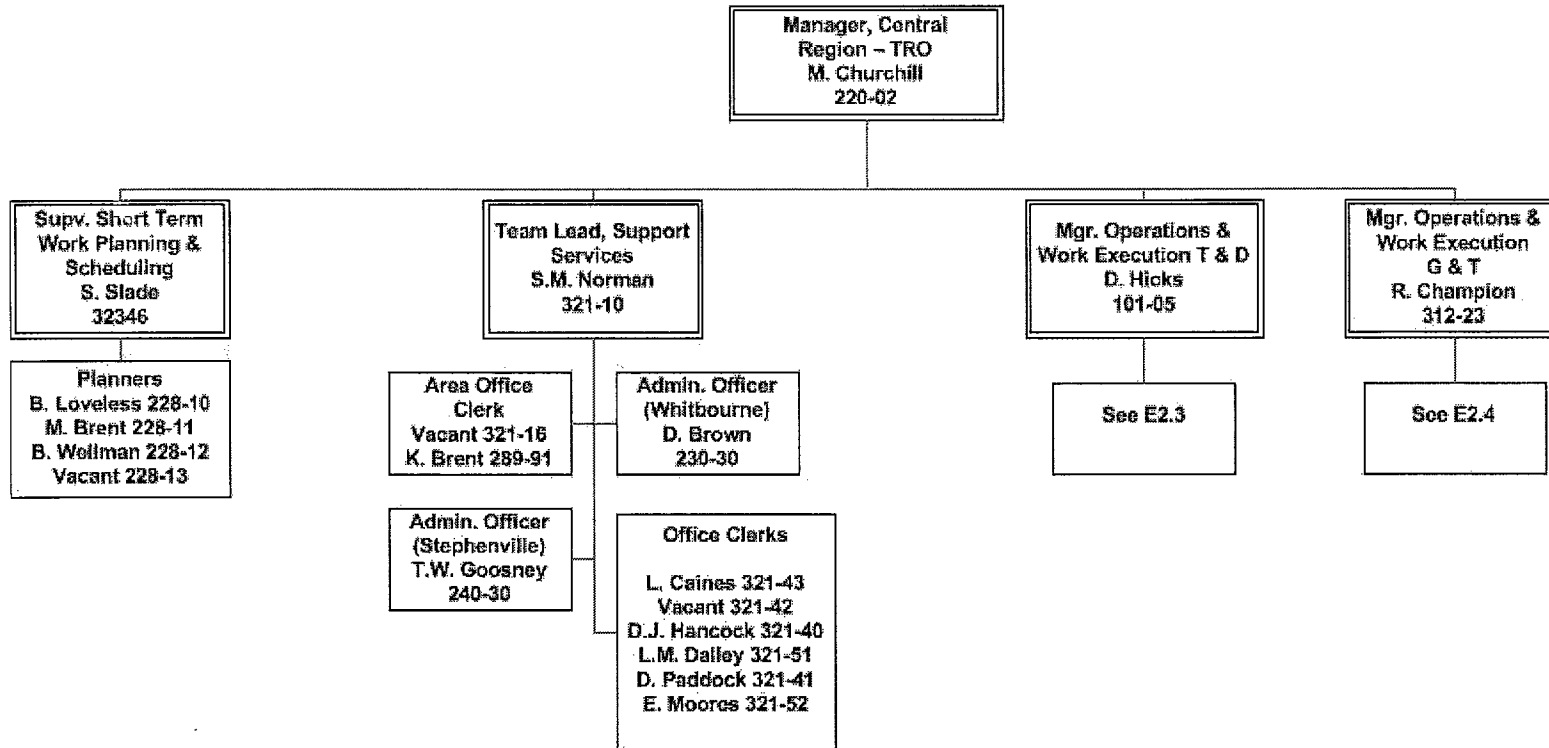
Manager, Central Region – TRO
M. Churchill
220-02

Supv. Short Term Work Planning & Scheduling
S. Slade
32346

Planners
B. Loveless 228-10
M. Brent 228-11
B. Wellman 228-12
Vacant 228-13

Team Lead, Support Services
S.M. Norman
321-10

Area Office Clerk
Vacant 321-16
K. Brent 289-91

Admin. Officer (Whitbourne)
D. Brown
230-30

Admin. Officer (Stephenville)
T.W. Goosney
240-30

Office Clerks

L. Caines 321-43
Vacant 321-42
D.J. Hancock 321-40
L.M. Dalley 321-51
D. Paddock 321-41
E. Moores 321-52

Mgr. Operations & Work Execution T & D
D. Hicks
101-05

See E2.3

Mgr. Operations & Work Execution
G & T
R. Champion
312-23

See E2.4